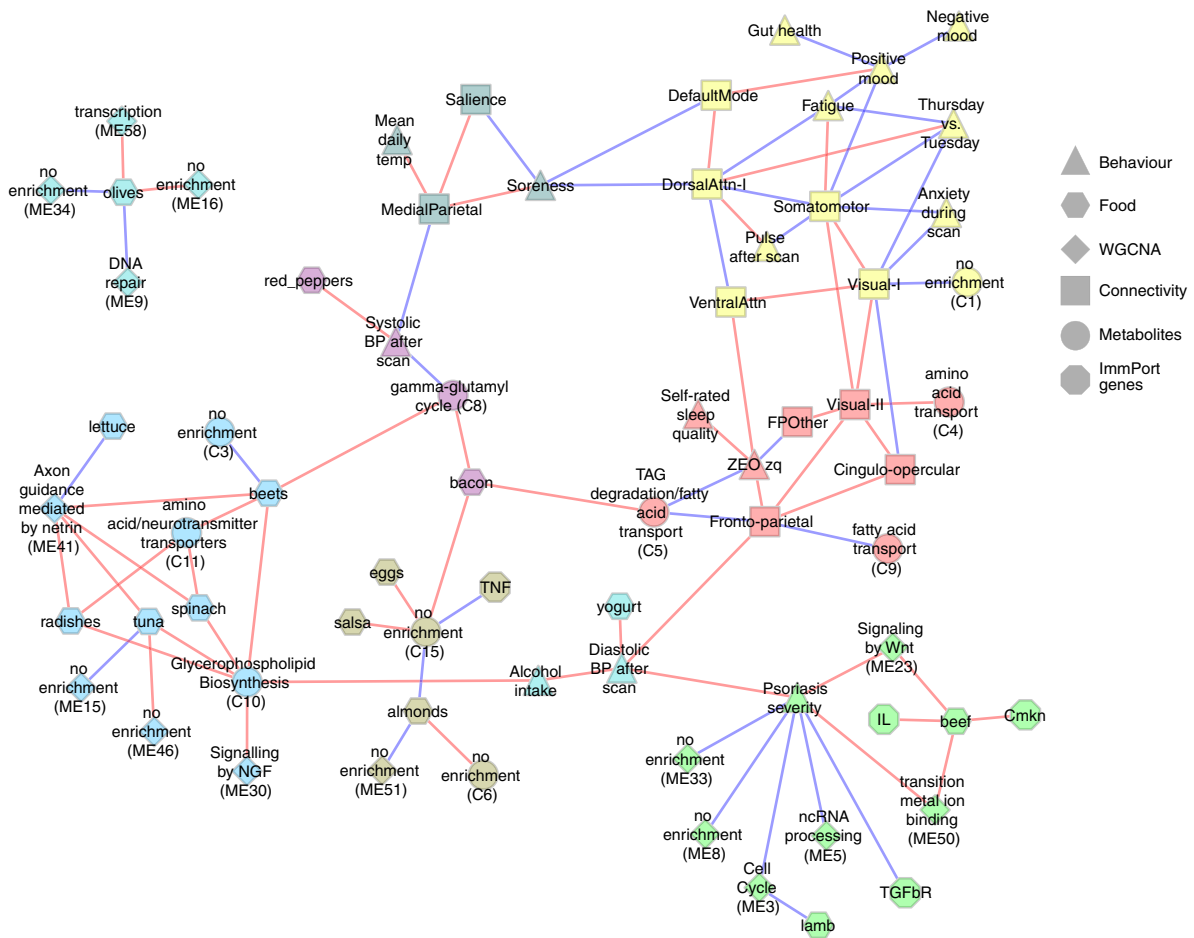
Gut health
Negative mood
Positive mood
DefaultMode
Fatigue
Thursday vs. Tuesday
Salience
Mean daily temp
transcription (ME58)
no enrichment (ME34)
olives
no enrichment (ME16)
DNA repair (ME9)
MedialParietal
Soreness
DorsalAttn-I
Somatomotor
Anxiety during scan
Pulse after scan
red_peppers
Systolic BP after scan
VentralAttn
Visual-I
no enrichment (C1)
gamma-glutamyl cycle (C8)
Self-rated sleep quality
FPOther
Visual-II
amino acid transport (C4)
lettuce
no enrichment (C3)
ZEO zq
Cingulo-opercular
Axon guidance mediated by netrin (ME41)
beets
bacon
TAG degradation/fatty acid transport (C5)
Fronto-parietal
fatty acid transport (C9)
amino acid/neurotransmitter transporters (C11)
eggs
TNF
radishes
spinach
salsa
no enrichment (C15)
yogurt
Signaling by Wnt (ME23)
tuna
Glycerophospholipid Biosynthesis (C10)
Alcohol intake
Diastolic BP after scan
Psoriasis severity
IL
beef
Cmkn
no enrichment (ME15)
no enrichment (ME46)
almonds
no enrichment (ME33)
Signalling by NGF (ME30)
no enrichment (ME51)
no enrichment (C6)
transition metal ion binding (ME50)
no enrichment (ME8)
ncRNA processing (ME5)
Cell Cycle (ME3)
TGFbR
lamb
Behaviour
Food
WGCNA
Connectivity
Metabolites
ImmPort genes